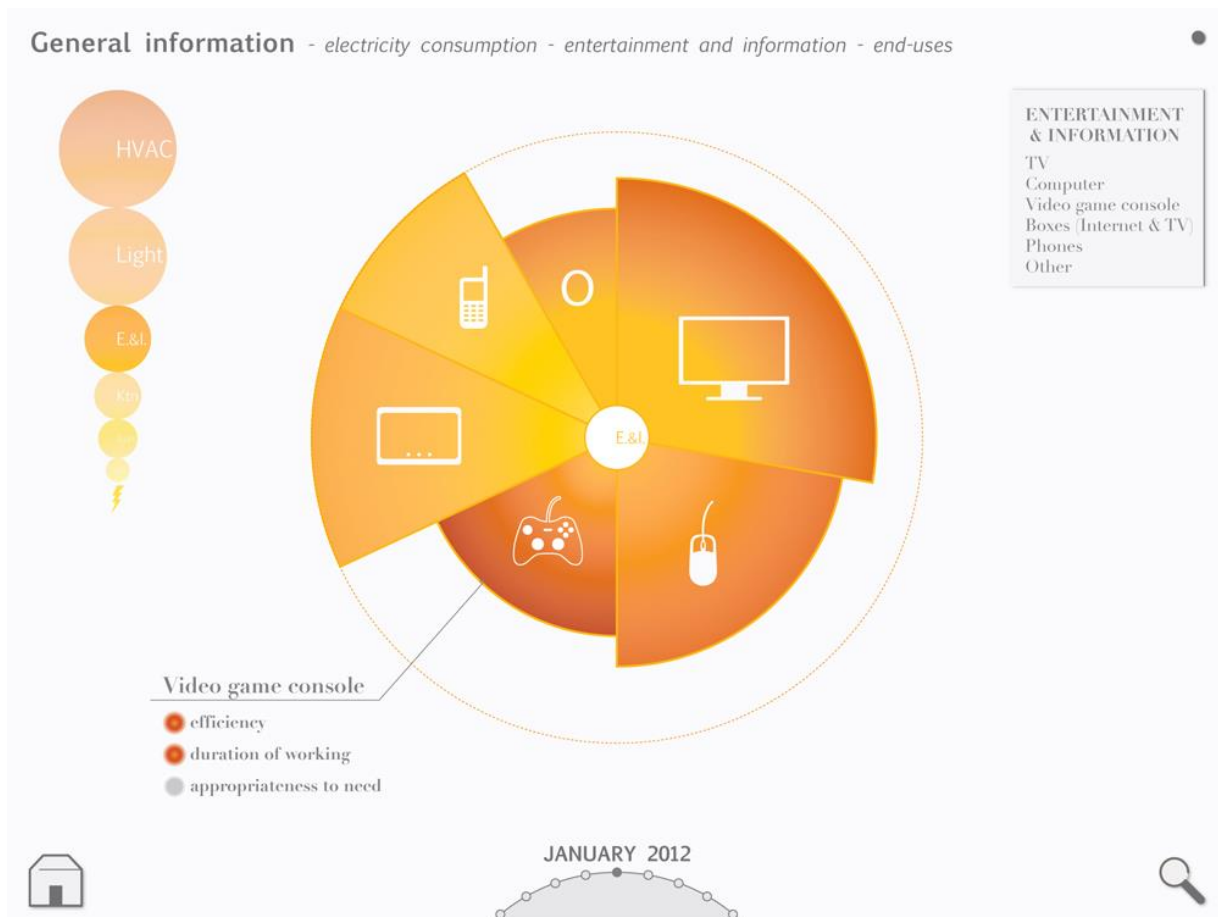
General information - electricity consumption - entertainment and information - end-uses

HVAC

Light

E.&I.

Kit

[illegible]

ENTERTAINMENT & INFORMATION
TV
Computer
Video game console
Boxes (Internet & TV)
Phones
Other

O

E.&I.

Video game console
efficiency
duration of working
appropriateness to need

JANUARY 2012